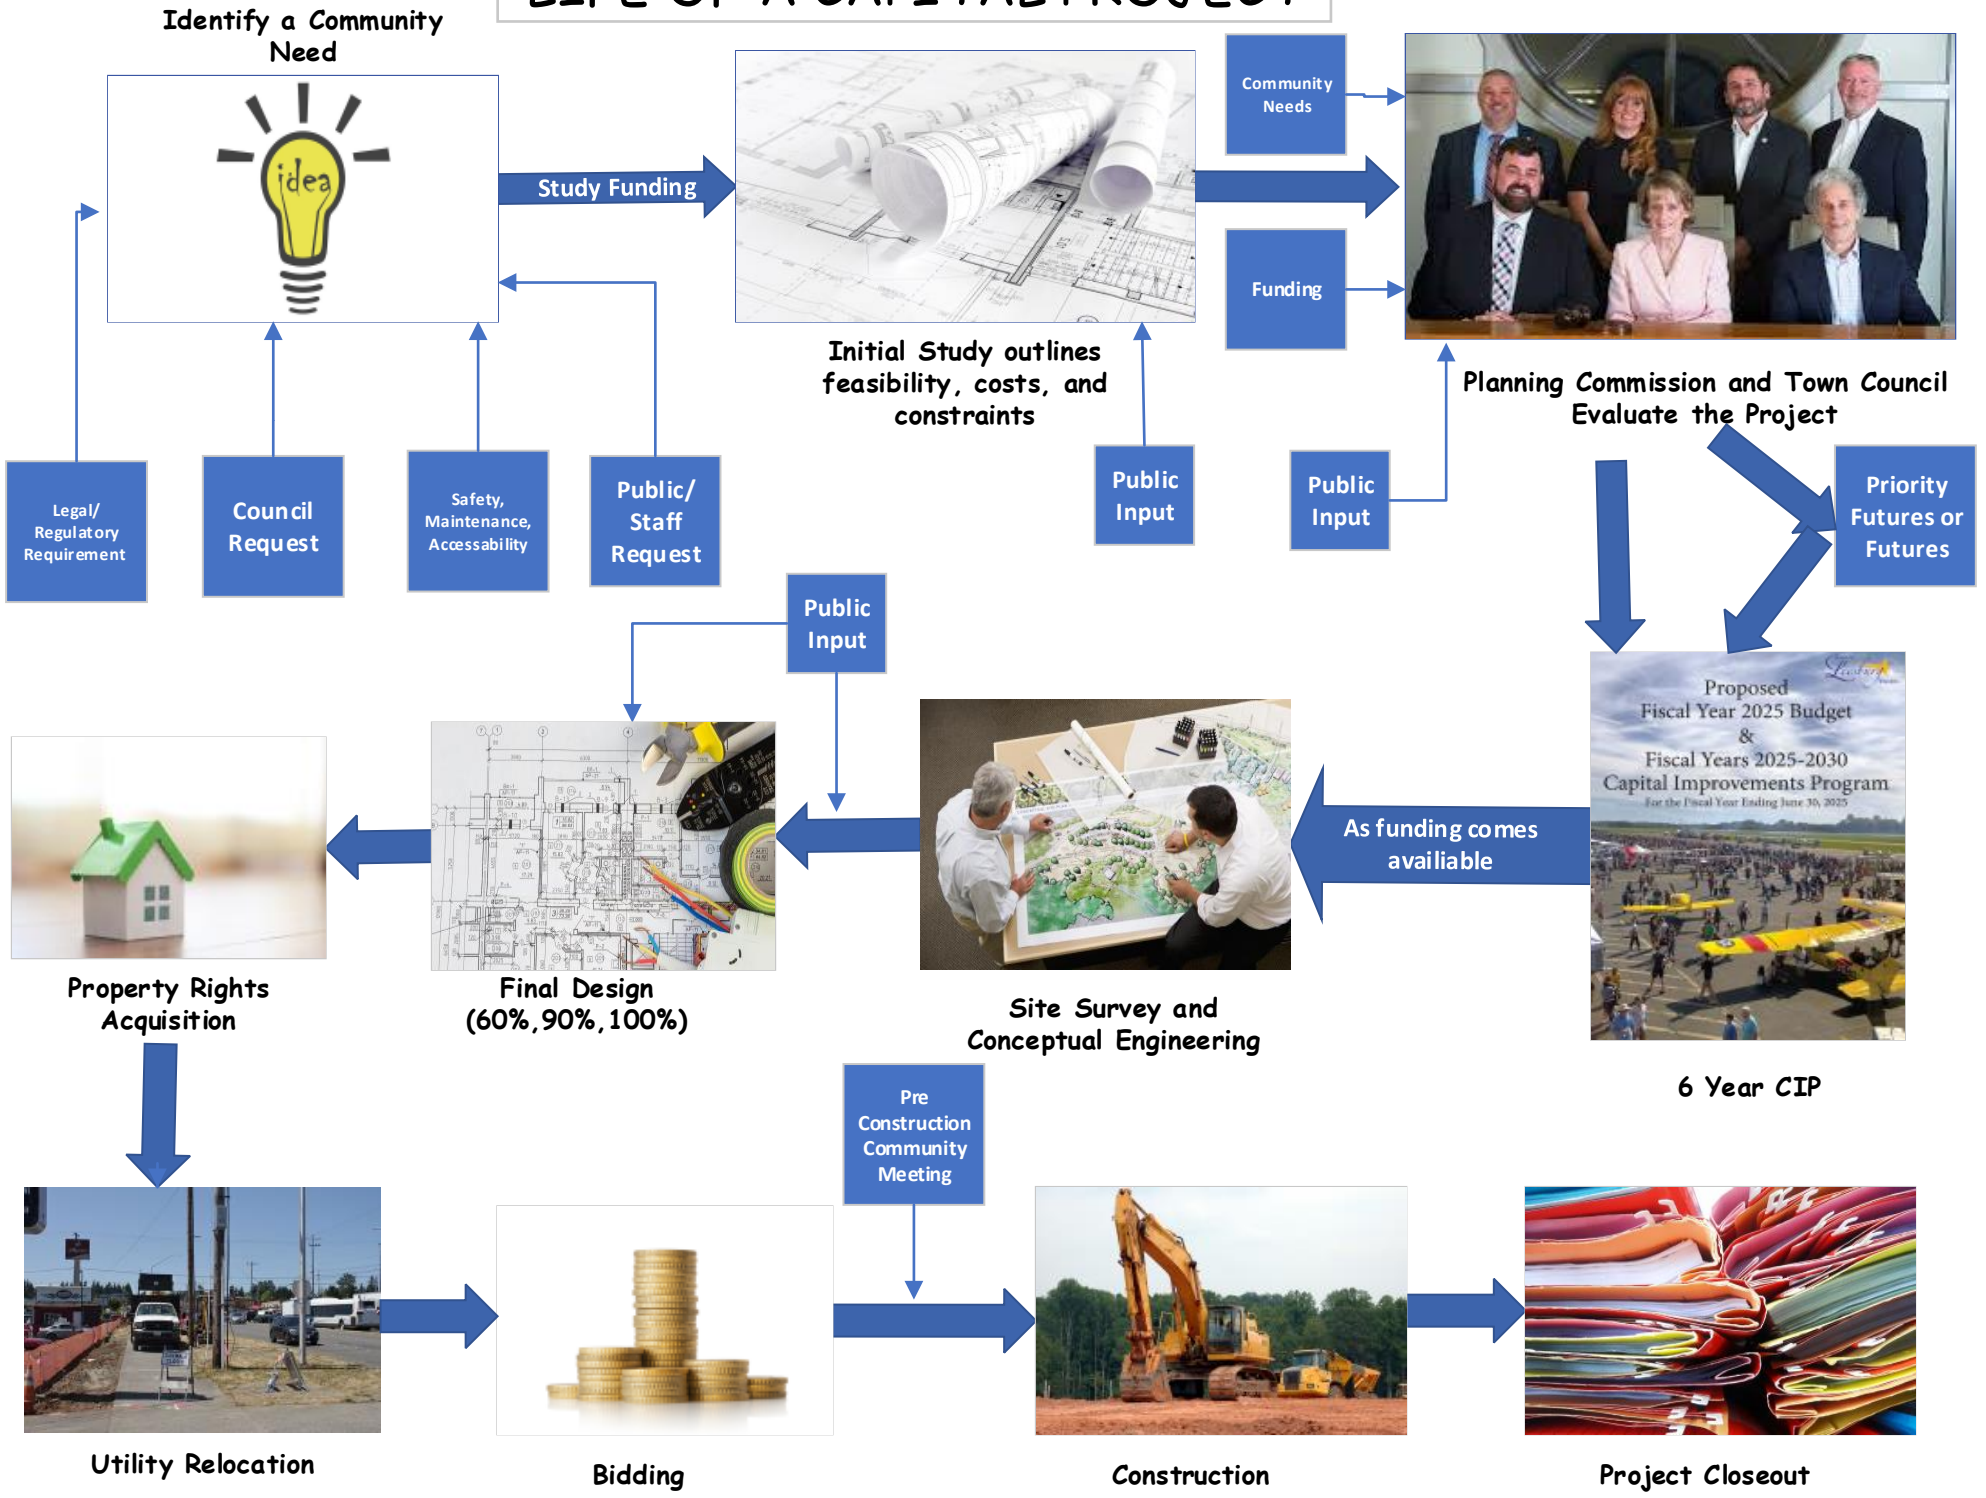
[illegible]

Identify a Community Need

idea

Study Funding

Initial Study outlines feasibility, costs, and constraints

Community Needs

Funding

Planning Commission and Town Council Evaluate the Project

Legal/ Regulatory Requirement

Council Request

Safety, Maintenance, Accessability

Public/ Staff Request

Public Input

Public Input

Priority Futures or Futures

Public Input

Proposed
Fiscal Year 2025 Budget
&
Fiscal Years 2025-2030
Capital Improvements Program
For the Fiscal Year Ending June 30, 2025

As funding comes availiable

Property Rights Acquisition

Final Design (60%,90%,100%)

Site Survey and Conceptual Engineering

6 Year CIP

Pre Construction Community Meeting

Utility Relocation

Bidding

Construction

Project Closeout